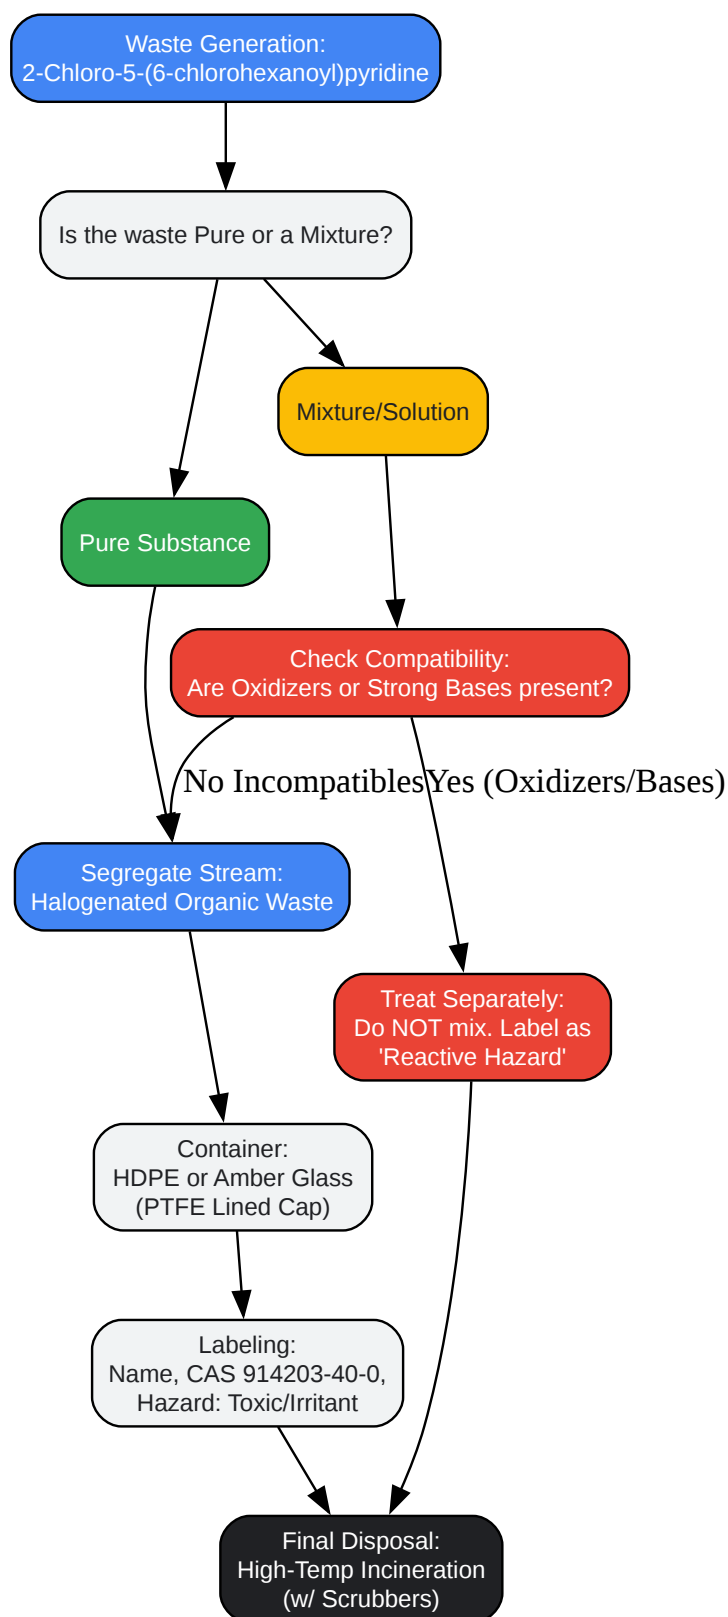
Waste Generation:
2-Chloro-5-(6-chlorohexanoyl)pyridine

Is the waste Pure or a Mixture?

Mixture/Solution

Pure Substance

Check Compatibility:
Are Oxidizers or Strong Bases present?

No Incompatibles

Yes (Oxidizers/Bases)

Segregate Stream:
Halogenated Organic Waste

Treat Separately:
Do NOT mix. Label as 'Reactive Hazard'

Container:
HDPE or Amber Glass
(PTFE Lined Cap)

Labeling:
Name, CAS 914203-40-0,
Hazard: Toxic/Irritant

Final Disposal:
High-Temp Incineration
(w/ Scrubbers)